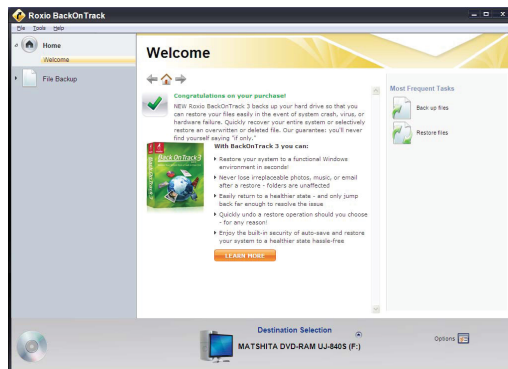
Roxio BackOnTrack

File Tools Help

Home

Welcome

File Backup

Welcome

Congratulations on your purchase!

NEW Roxio BackOnTrack 3 backs up your hard drive so that you can restore your files easily in the event of system crash, virus, or hardware failure. Quickly recover your entire system or selectively restore an overwritten or deleted file. Our guarantee: you'll never find yourself saying "if only."

BackOnTrack 3

With BackOnTrack 3 you can:

Restore your system to a functional Windows environment in seconds!

Never lose irreplaceable photos, music, or email after a restore - folders are unaffected

Easily return to a healthier state - and only jump back far enough to resolve the issue

Quickly undo a restore operation should you choose - for any reason!

Enjoy the built-in security of auto-save and restore your system to a healthier state hassle-free

LEARN MORE

Most Frequent Tasks

Back up files

Restore files

Destination Selection

MATSHITA DVD-RAM UJ-840S (F:)

Options